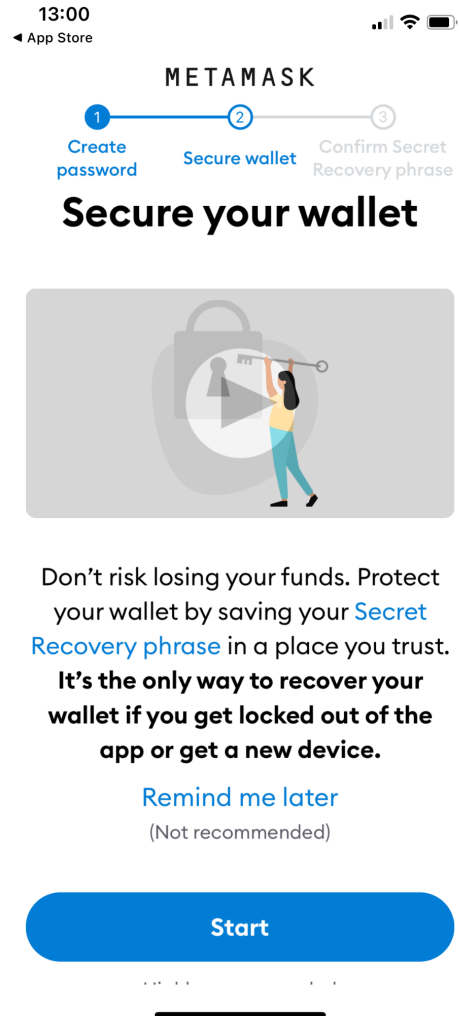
13:00
◀ App Store

METAMASK

1
Create password

2
Secure wallet

3
Confirm Secret Recovery phrase

Secure your wallet

Don't risk losing your funds. Protect your wallet by saving your Secret Recovery phrase in a place you trust. It's the only way to recover your wallet if you get locked out of the app or get a new device.

Remind me later
(Not recommended)

Start

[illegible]